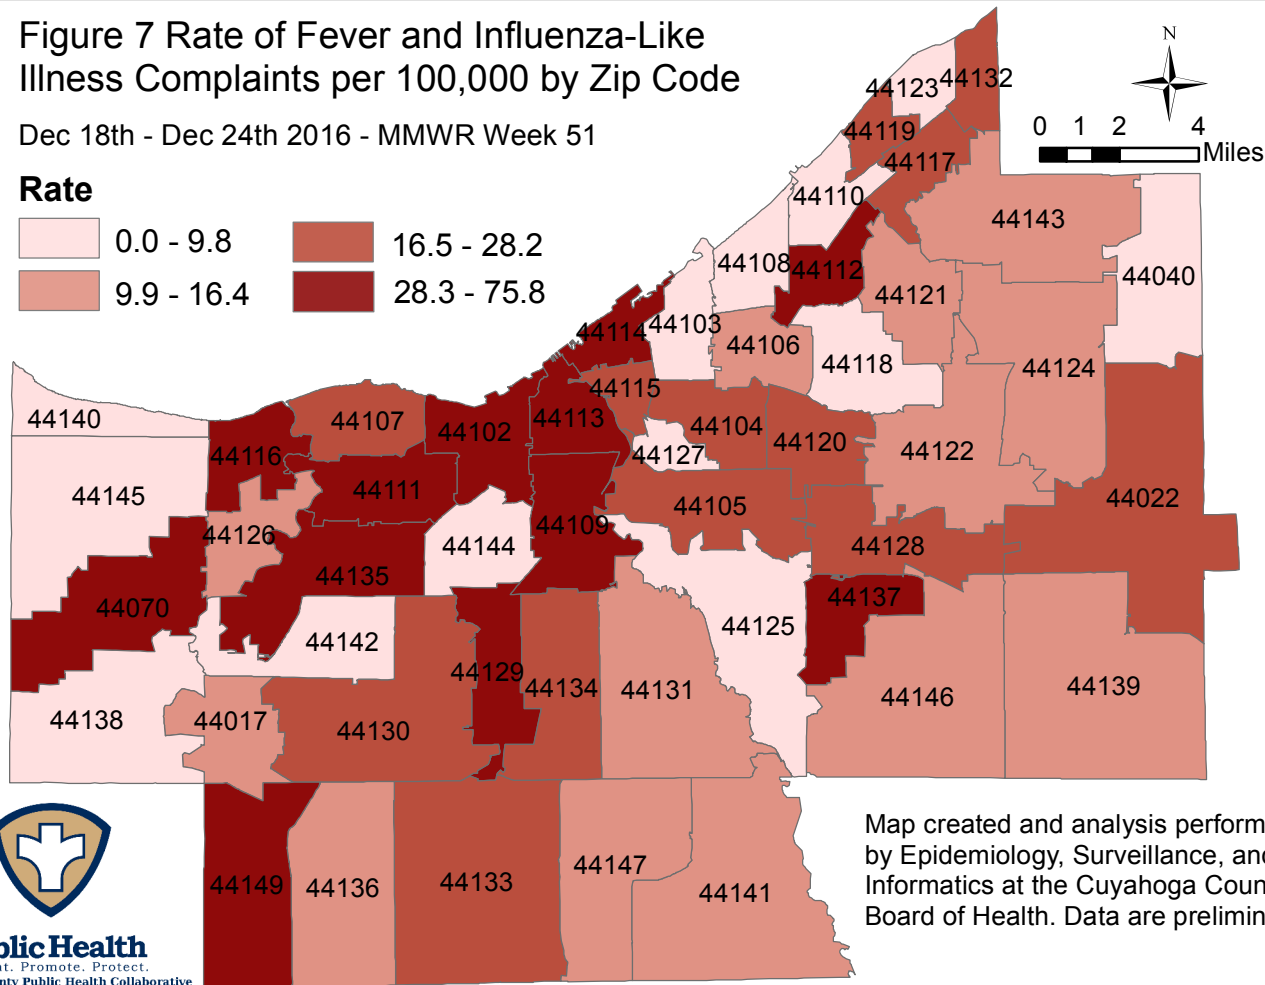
Figure 7 Rate of Fever and Influenza-Like Illness Complaints per 100,000 by Zip Code

Dec 18th - Dec 24th 2016 - MMWR Week 51

Rate

0.0 - 9.8
9.9 - 16.4
16.5 - 28.2
28.3 - 75.8

N

0 1 2 4 Miles

44123 44132 44119 44117 44110 44143 44108 44112 44040 44121 44114 44103 44106 44118 44124 44115 44140 44107 44102 44113 44104 44120 44122 44127 44116 44111 44145 44105 44022 44109 44126 44144 44128 44135 44137 44070 44125 44142 44129 44134 44131 44146 44139 44138 44017 44130 44149 44136 44133 44147 44141

Map created and analysis perform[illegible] by Epidemiology, Surveillance, an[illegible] Informatics at the Cuyahoga Coun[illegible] Board of Health. Data are prelimin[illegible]

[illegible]lic Health
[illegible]t. Promote. Protect.
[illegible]nty Public Health Collaborative